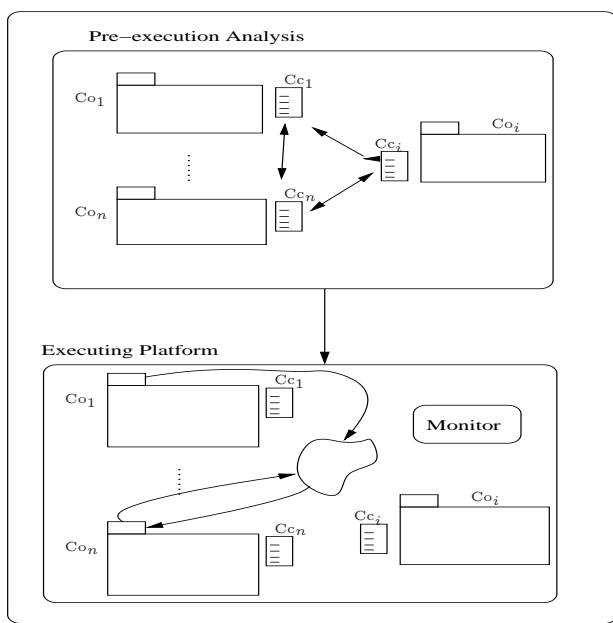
Pre−execution Analysis

$\mathrm{Co}_1$

$\mathrm{Cc}_1$

$\mathrm{Cc}_i$

$\mathrm{Co}_i$

$\mathrm{Co}_n$

$\mathrm{Cc}_n$

Executing Platform

$\mathrm{Co}_1$

$\mathrm{Cc}_1$

Monitor

$\mathrm{Co}_i$

$\mathrm{Cc}_i$

$\mathrm{Co}_n$

$\mathrm{Cc}_n$